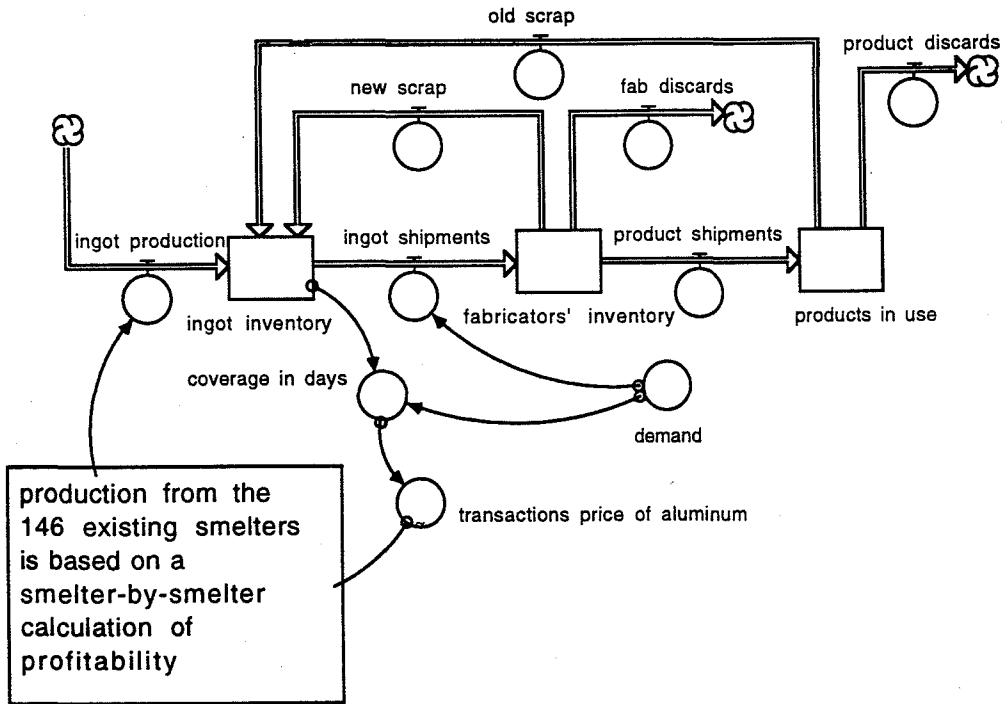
old scrap

product discards

new scrap

fab discards

ingot production

ingot shipments

product shipments

ingot inventory

fabricators' inventory

products in use

coverage in days

demand

transactions price of aluminum

production from the 146 existing smelters is based on a smelter-by-smelter calculation of profitability